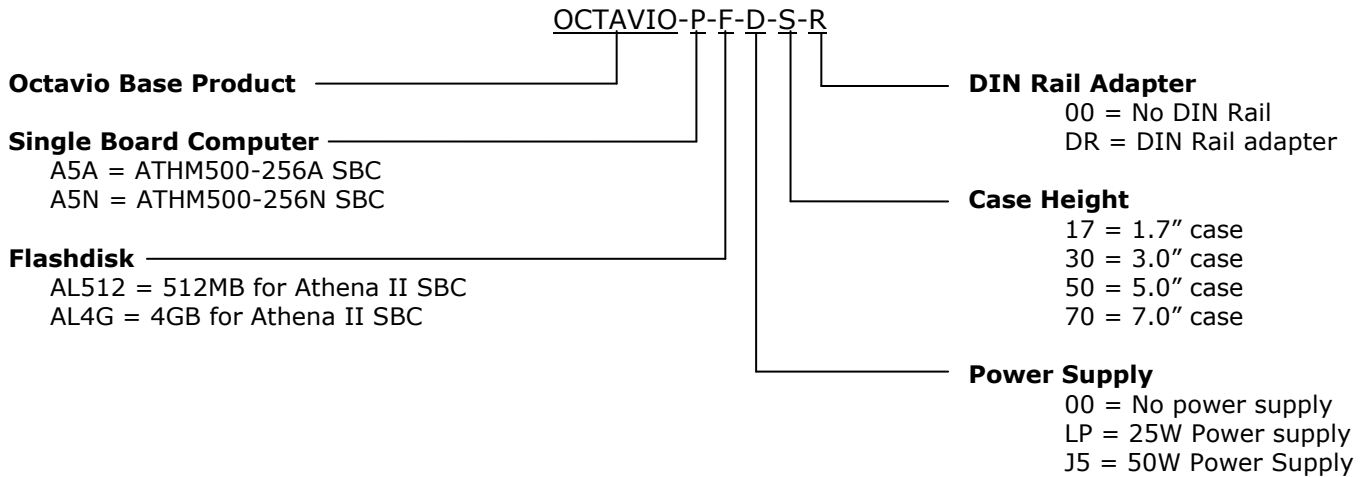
OCTAVIO-P-F-D-S-R

**Octavio Base Product**

**Single Board Computer**
A5A = ATHM500-256A SBC
A5N = ATHM500-256N SBC

**Flashdisk**
AL512 = 512MB for Athena II SBC
AL4G = 4GB for Athena II SBC

**DIN Rail Adapter**
00 = No DIN Rail
DR = DIN Rail adapter

**Case Height**
17 = 1.7" case
30 = 3.0" case
50 = 5.0" case
70 = 7.0" case

**Power Supply**
00 = No power supply
LP = 25W Power supply
J5 = 50W Power Supply